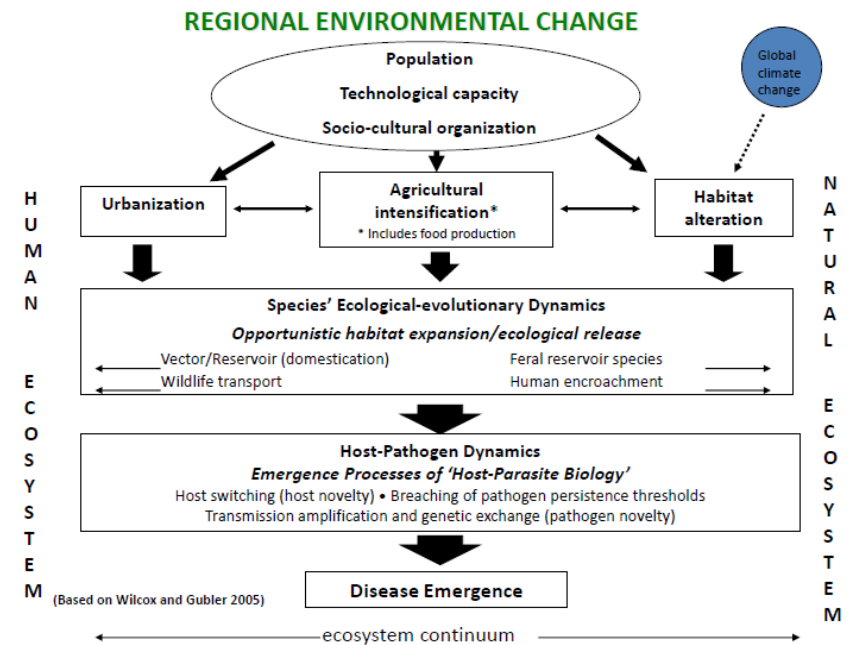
REGIONAL ENVIRONMENTAL CHANGE

Population
Technological capacity
Socio-cultural organization

Global climate change

HUMAN ECOSYSTEM

NATURAL ECOSYSTEM

Urbanization

Agricultural intensification*
* Includes food production

Habitat alteration

Species' Ecological-evolutionary Dynamics
Opportunistic habitat expansion/ecological release
Vector/Reservoir (domestication)
Wildlife transport
Feral reservoir species
Human encroachment

Host-Pathogen Dynamics
Emergence Processes of 'Host-Parasite Biology'
Host switching (host novelty) • Breaching of pathogen persistence thresholds
Transmission amplification and genetic exchange (pathogen novelty)

(Based on Wilcox and Gubler 2005)

Disease Emergence

ecosystem continuum